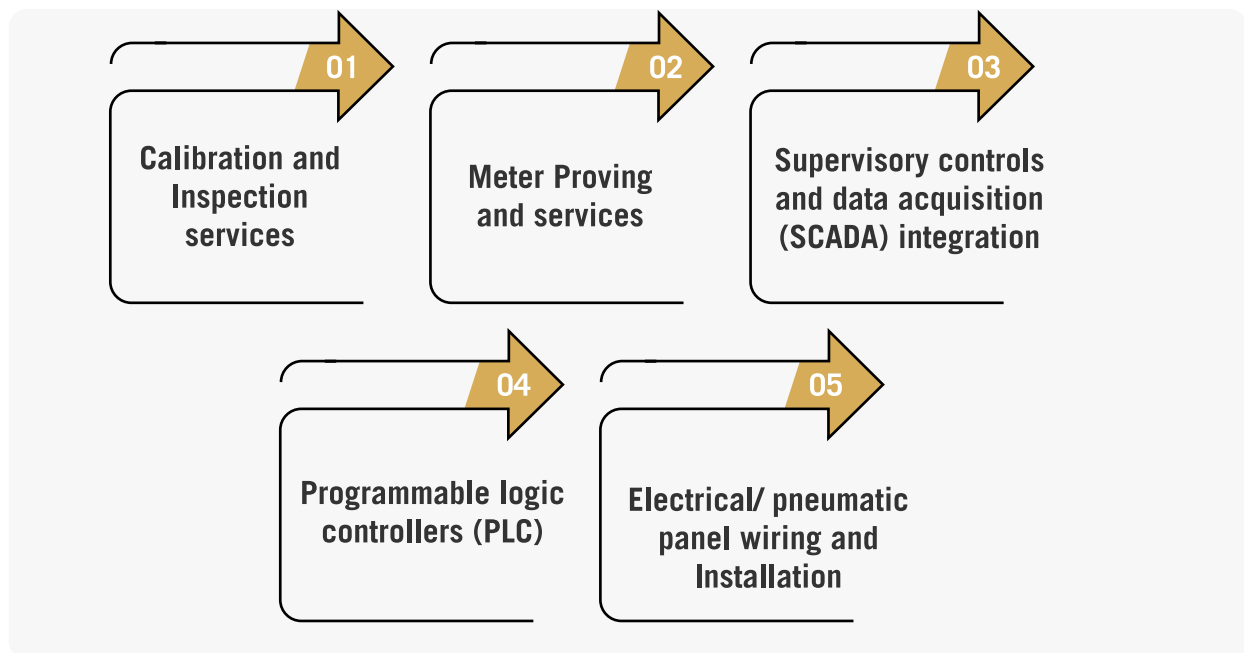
01

Calibration and Inspection services

02

Meter Proving and services

03

Supervisory controls and data acquisition (SCADA) integration

04

Programmable logic controllers (PLC)

05

Electrical/ pneumatic panel wiring and Installation